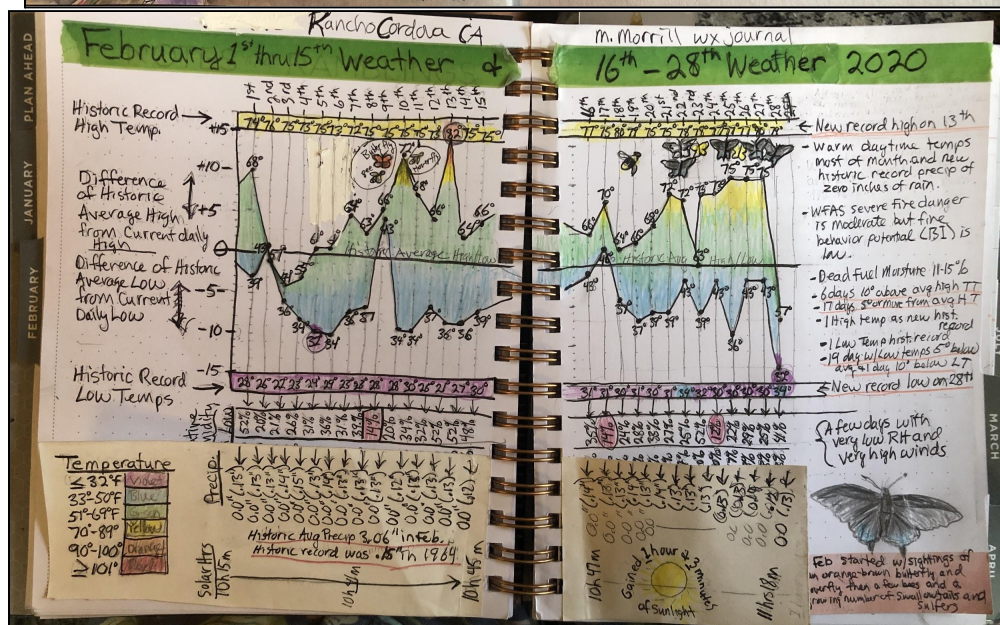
Rancho Cordova CA
m. Morrill wx Journal

February 1st thru 15th Weather & 16th – 28th Weather 2020

PLAN AHEAD
JANUARY
FEBRUARY
MARCH

Historic Record High Temp.
+15
+10
+5
0
-5
-10
-15

Difference of Historic Average High from Current daily High

Difference of Historic Average Low from Current Daily Low

Historic Record Low Temps

1st 2nd 3rd 4th 5th 6th 7th 8th 9th 10th 11th 12th 13th 14th 15th

74° 76° 75° 75° 75° 73° 72° 75° 75° 76° 75° 75° 82° 75° 75°

68°
43°
41°
37°
34°
32° 34°
62°
66°
68°
72°
32°
66°
66°
64°
34° 34°
36°
36°
37°
Historic Average High/Low

26° 26° 22° 23° 24° 25° 23° 28° 28° 30° 25° 21° 27° 30°

16th 17th 18th 19th 20th 21st 22nd 23rd 24th 25th 26th 27th 28th

77° 75° 78° 77° 75° 77° 78° 75° 75° 76° 76° 75° 71°

64°
70°
63°
65°
72°
75° 75°
48°
37°
38°
39°
36°
57°
29°
Historic Avg High/Low

31° 30° 28° 29° 31° 30° 31° 29° 28° 30° 28° 29° 29°

← New record high on 13th
- Warm daytime temps most of month and new historic record precip of zero inches of rain.
- WFAS severe fire danger is moderate but fire behavior potential (BI) is low.
- Dead Fuel Moisture 11-15%
- 6 days 10° above avg high T
- 17 days 5° or more from avg. H.T
- 1 High temp as new hist. record
- 1 Low Temp hist record
- 19 days w/ low temps 5° below avg & 1 day 10° below L.T
← New record low on 28th

Humidity
{ A few days with very low RH and very high winds

Temperature
≤ 32°F Violet
33°-50°F Blue
51°-69°F Green
70°-89° Yellow
90°-100° Orange
≥ 101° Red

Precip
0.0" (.15)
0.0" (.15)
0.0" (.15)
0.0" (.14)
0.0" (.14)
0.0" (.13)
0.0" (.13)
0.0" (.13)
0.0" (.12)
0.0" (.12)
0.0" (.12)
0.0" (.11)
0.0" (.10)
0.0" (.10)
0.0" (.10)

Historic Avg Precip 3.06" in Feb.
Historic record was .16" in 1964

Solar Hrs
10h 15m
10h 31m
10h 45m
10h 47m
11h 08m

Gained 1 hour & 3 minutes of Sunlight

Feb started w/ sightings of an orange-brown butterfly and early then a few bees and a growing number of swallowtails and Sulfers